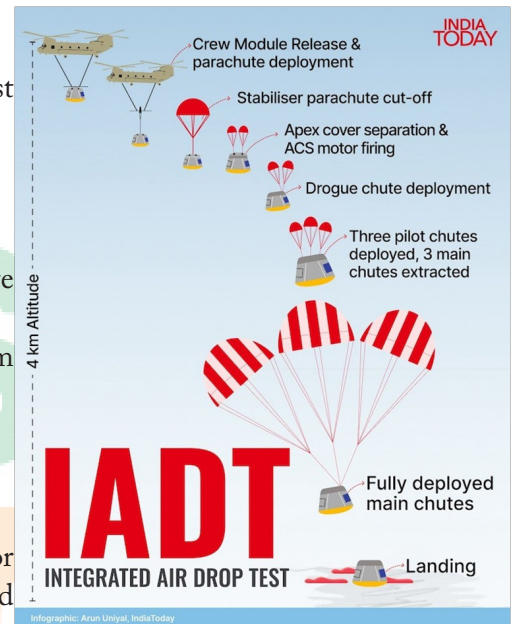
INDIA TODAY

Crew Module Release & parachute deployment

Stabiliser parachute cut-off

Apex cover separation & ACS motor firing

Drogue chute deployment

Three pilot chutes deployed, 3 main chutes extracted

4 km Altitude

Fully deployed main chutes

IADT

INTEGRATED AIR DROP TEST

Landing

Infographic: Arun Uniyal, IndiaToday